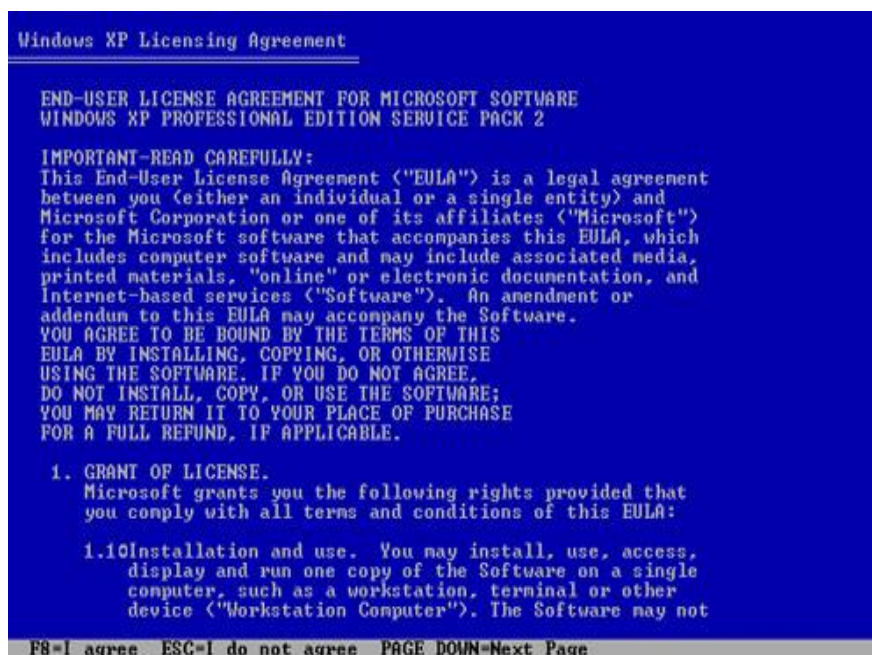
Windows XP Licensing Agreement

END-USER LICENSE AGREEMENT FOR MICROSOFT SOFTWARE
WINDOWS XP PROFESSIONAL EDITION SERVICE PACK 2

IMPORTANT-READ CAREFULLY:
This End-User License Agreement ("EULA") is a legal agreement between you (either an individual or a single entity) and Microsoft Corporation or one of its affiliates ("Microsoft") for the Microsoft software that accompanies this EULA, which includes computer software and may include associated media, printed materials, "online" or electronic documentation, and Internet-based services ("Software"). An amendment or addendum to this EULA may accompany the Software.
YOU AGREE TO BE BOUND BY THE TERMS OF THIS EULA BY INSTALLING, COPYING, OR OTHERWISE USING THE SOFTWARE. IF YOU DO NOT AGREE, DO NOT INSTALL, COPY, OR USE THE SOFTWARE; YOU MAY RETURN IT TO YOUR PLACE OF PURCHASE FOR A FULL REFUND, IF APPLICABLE.

1. GRANT OF LICENSE.
Microsoft grants you the following rights provided that you comply with all terms and conditions of this EULA:

1.1 Installation and use. You may install, use, access, display and run one copy of the Software on a single computer, such as a workstation, terminal or other device ("Workstation Computer"). The Software may not

F8=I agree ESC=I do not agree PAGE DOWN=Next Page